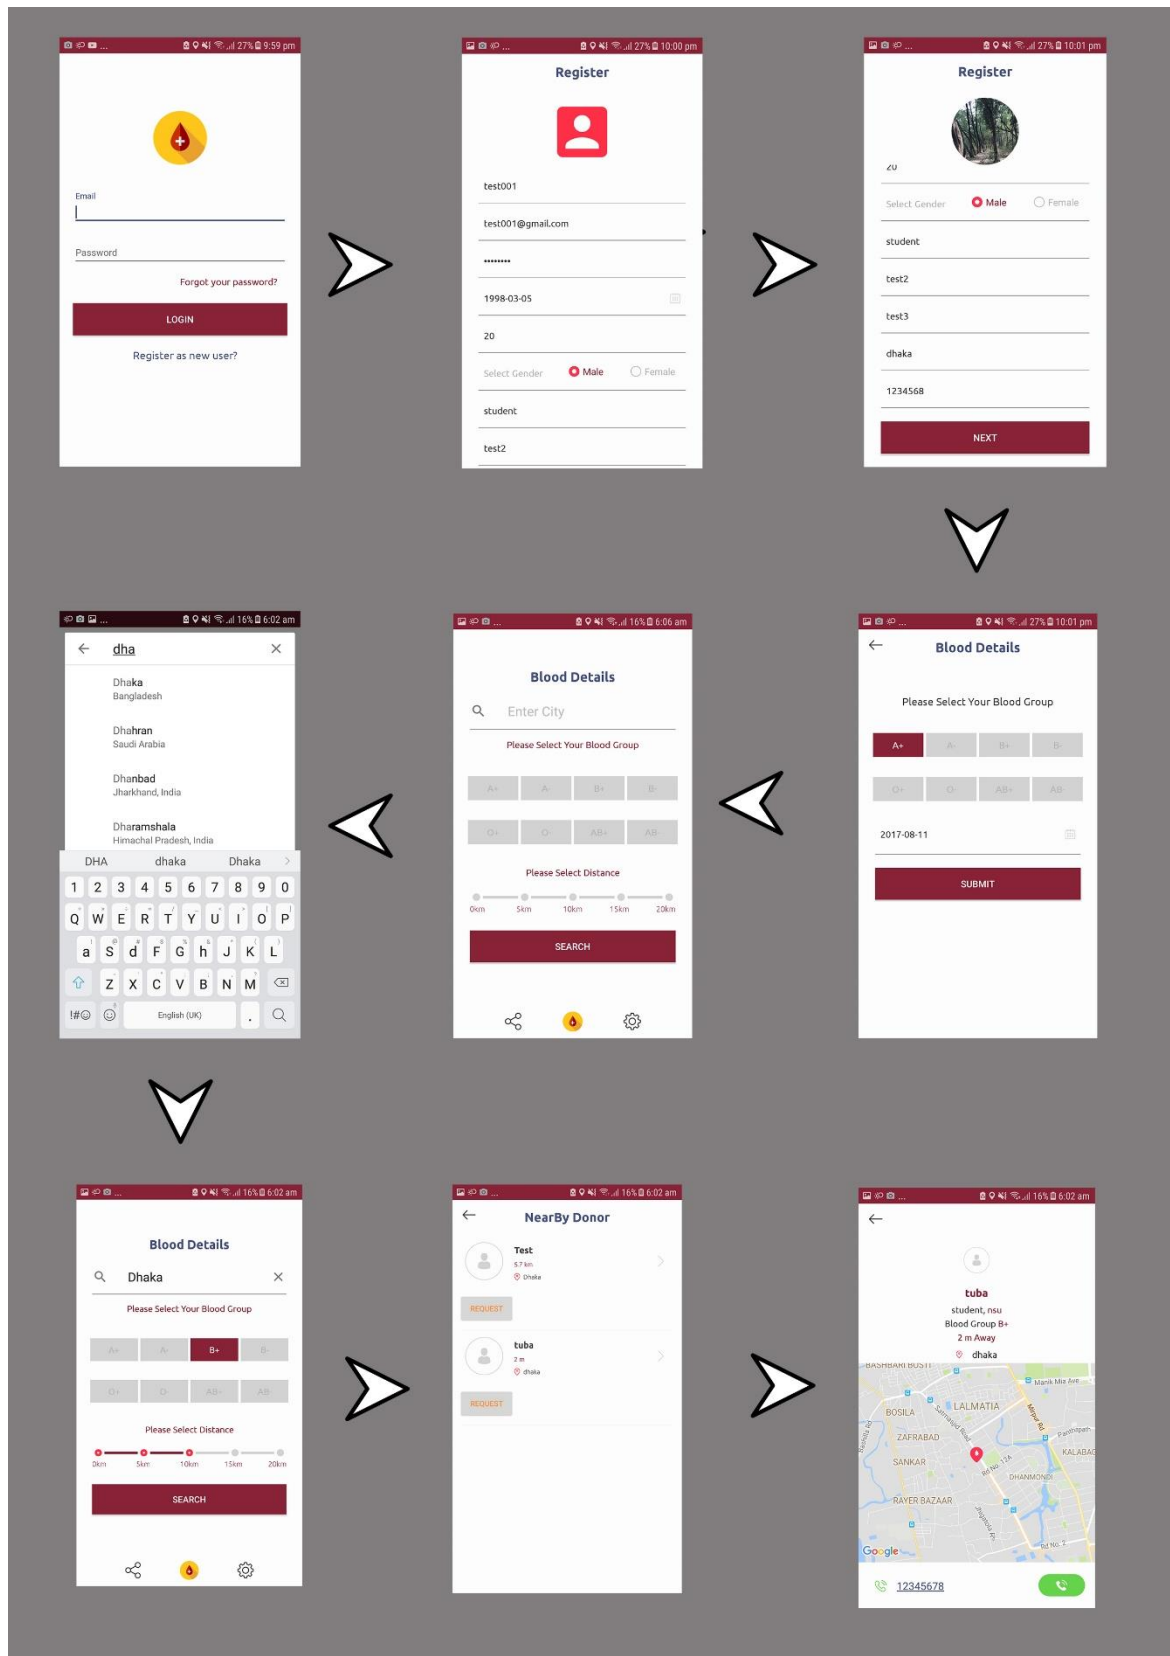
27% 9:59 pm

Email

Password

Forgot your password?

LOGIN

Register as new user?

27% 10:00 pm

Register

test001

test001@gmail.com

••••••••

1998-03-05

20

Select Gender Male Female

student

test2

27% 10:01 pm

Register

20

Select Gender Male Female

student

test2

test3

dhaka

1234568

NEXT

27% 10:01 pm

Blood Details

Please Select Your Blood Group

A+ A- B+ B-

O+ O- AB+ AB-

2017-08-11

SUBMIT

16% 6:06 am

Blood Details

Enter City

Please Select Your Blood Group

A+ A- B+ B-

O+ O- AB+ AB-

Please Select Distance

0km 5km 10km 15km 20km

SEARCH

16% 6:02 am

dha

Dhaka
Bangladesh

Dhahran
Saudi Arabia

Dhanbad
Jharkhand, India

Dharamshala
Himachal Pradesh, India

DHA dhaka Dhaka

1 2 3 4 5 6 7 8 9 0

Q W E R T Y U I O P

a S d F G h J K L

Z X C V B N M

!#☺ English (UK) .

16% 6:02 am

Blood Details

Dhaka

Please Select Your Blood Group

A+ A- B+ B-

O+ O- AB+ AB-

Please Select Distance

0km 5km 10km 15km 20km

SEARCH

16% 6:02 am

NearBy Donor

Test
5.7 km
Dhaka

REQUEST

tuba
2 m
dhaka

REQUEST

16% 6:02 am

tuba

student, nsu

Blood Group B+

2 m Away

dhaka

BASHBARI BUSTI

BOSILA

LALMATIA

ZAFRABAD

SANKAR

DHANMONDI

RAYER BAZAAR

KALABAG

Google

12345678